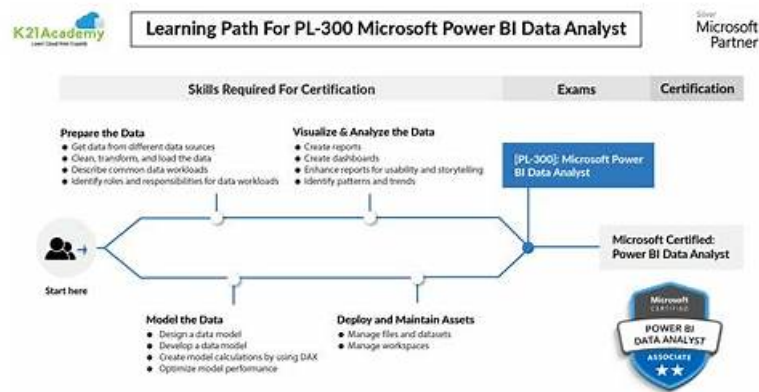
K21Academy
Learn Cloud from Experts

Learning Path For PL-300 Microsoft Power BI Data Analyst

Silver
Microsoft
Partner

Skills Required For Certification

Exams

Certification

Prepare the Data
● Get data from different data sources
● Clean, transform, and load the data
● Describe common data workloads
● Identify roles and responsibilities for data workloads

Visualize & Analyze the Data
● Create reports
● Create dashboards
● Enhance reports for usability and storytelling
● Identify patterns and trends

[PL-300]: Microsoft Power BI Data Analyst

Start here

Microsoft Certified: Power BI Data Analyst

Model the Data
● Design a data model
● Develop a data model
● Create model calculations by using DAX
● Optimize model performance

Deploy and Maintain Assets
● Manage files and datasets
● Manage workspaces

Microsoft
CERTIFIED
POWER BI
DATA ANALYST
ASSOCIATE